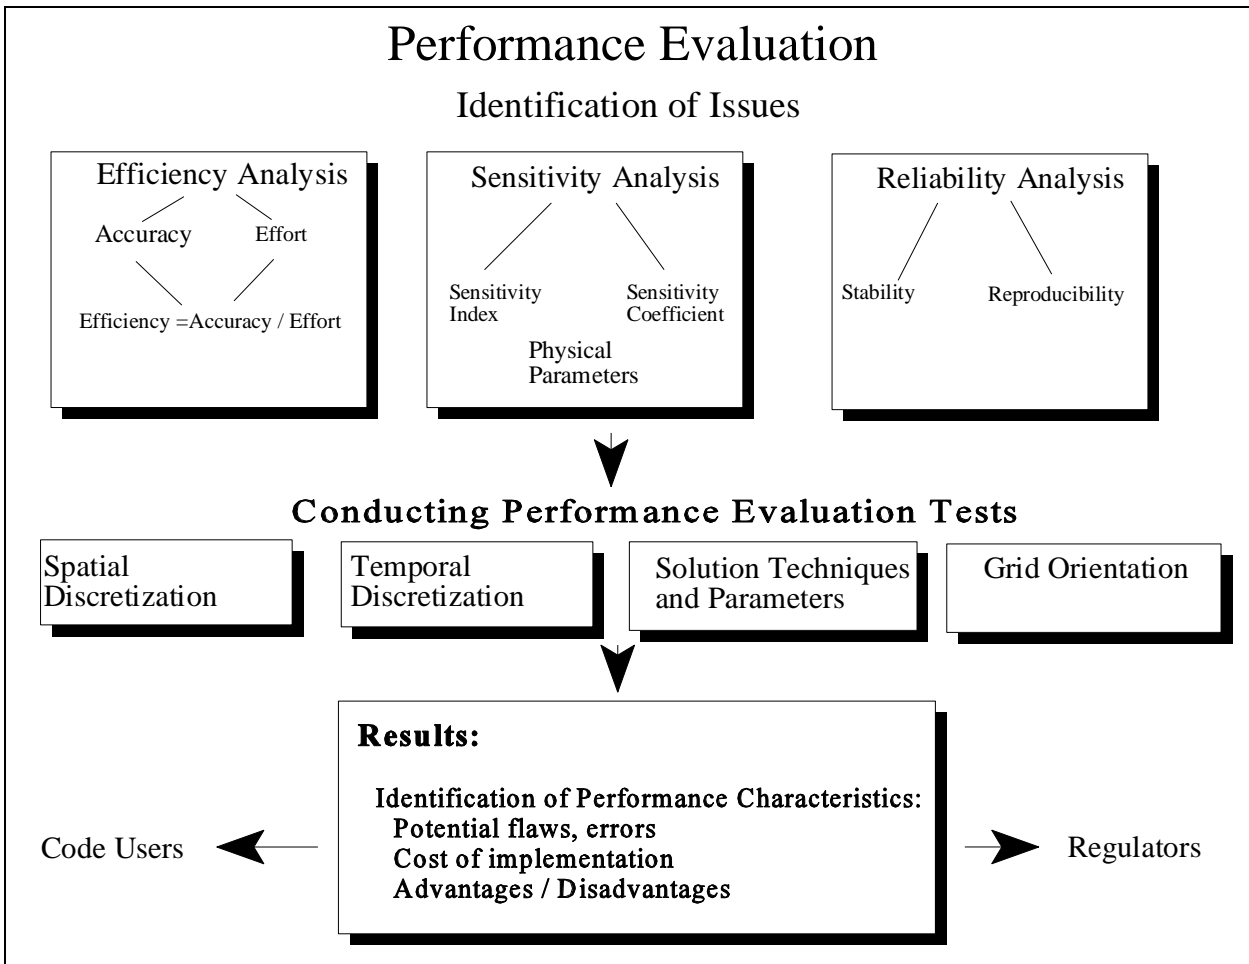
Performance Evaluation

Identification of Issues

Efficiency Analysis

Accuracy

Effort

Efficiency =Accuracy / Effort

Sensitivity Analysis

Sensitivity Index

Sensitivity Coefficient

Physical Parameters

Reliability Analysis

Stability

Reproducibility

Conducting Performance Evaluation Tests

Spatial Discretization

Temporal Discretization

Solution Techniques and Parameters

Grid Orientation

Results:

Identification of Performance Characteristics:
Potential flaws, errors
Cost of implementation
Advantages / Disadvantages

Code Users

Regulators